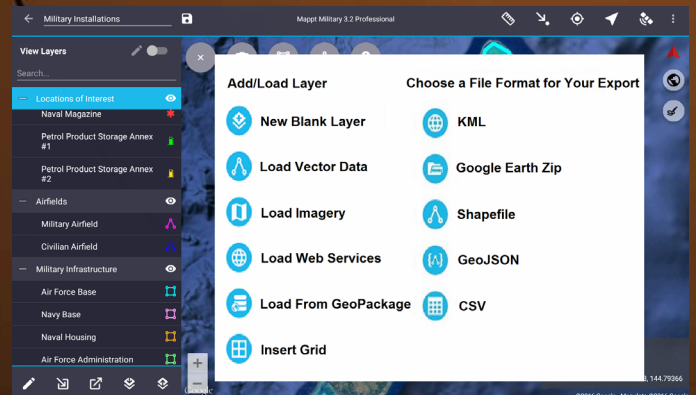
Military Installations

Mappt Military 3.2 Professional

View Layers

Search...

Locations of Interest

Naval Magazine

Petrol Product Storage Annex #1

Petrol Product Storage Annex #2

Airfields

Military Airfield

Civilian Airfield

Military Infrastructure

Air Force Base

Navy Base

Naval Housing

Air Force Administration

Add/Load Layer

New Blank Layer

Load Vector Data

Load Imagery

Load Web Services

Load From GeoPackage

Insert Grid

Choose a File Format for Your Export

KML

Google Earth Zip

Shapefile

GeoJSON

CSV

+

-

144.79366